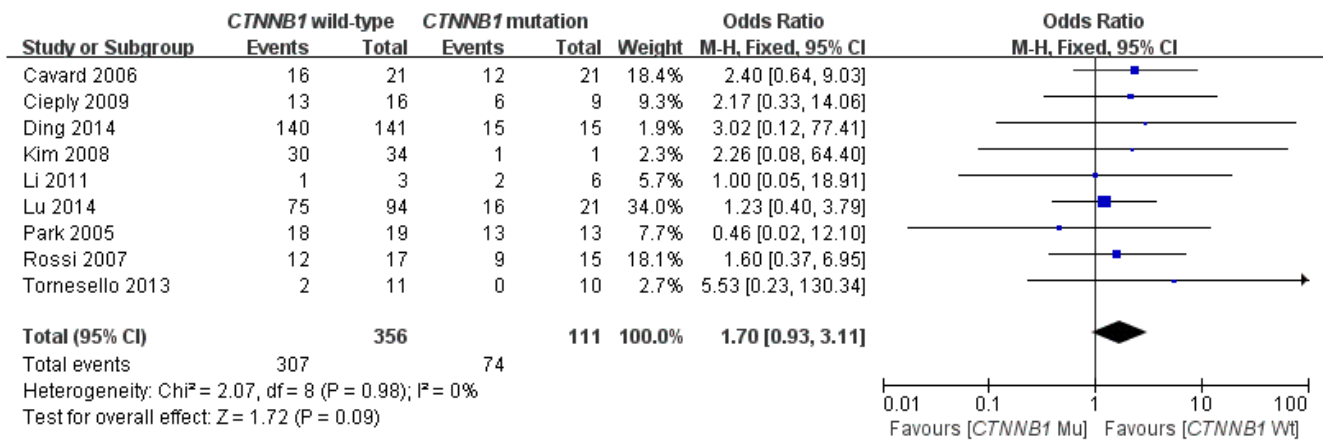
| Study or Subgroup | *CTNNB1* wild-type Events | Total | *CTNNB1* mutation Events | Total | Weight | Odds Ratio M-H, Fixed, 95% CI |
|---|---|---|---|---|---|---|
| Cavard 2006 | 16 | 21 | 12 | 21 | 18.4% | 2.40 [0.64, 9.03] |
| Cieply 2009 | 13 | 16 | 6 | 9 | 9.3% | 2.17 [0.33, 14.06] |
| Ding 2014 | 140 | 141 | 15 | 15 | 1.9% | 3.02 [0.12, 77.41] |
| Kim 2008 | 30 | 34 | 1 | 1 | 2.3% | 2.26 [0.08, 64.40] |
| Li 2011 | 1 | 3 | 2 | 6 | 5.7% | 1.00 [0.05, 18.91] |
| Lu 2014 | 75 | 94 | 16 | 21 | 34.0% | 1.23 [0.40, 3.79] |
| Park 2005 | 18 | 19 | 13 | 13 | 7.7% | 0.46 [0.02, 12.10] |
| Rossi 2007 | 12 | 17 | 9 | 15 | 18.1% | 1.60 [0.37, 6.95] |
| Tornesello 2013 | 2 | 11 | 0 | 10 | 2.7% | 5.53 [0.23, 130.34] |
| **Total (95% CI)** | | **356** | | **111** | **100.0%** | **1.70 [0.93, 3.11]** |
| Total events | 307 | | 74 | | | |

Heterogeneity: Chi² = 2.07, df = 8 (P = 0.98); I² = 0%
Test for overall effect: Z = 1.72 (P = 0.09)

Odds Ratio
M-H, Fixed, 95% CI

0.01 0.1 1 10 100
Favours [*CTNNB1* Mu] Favours [*CTNNB1* Wt]